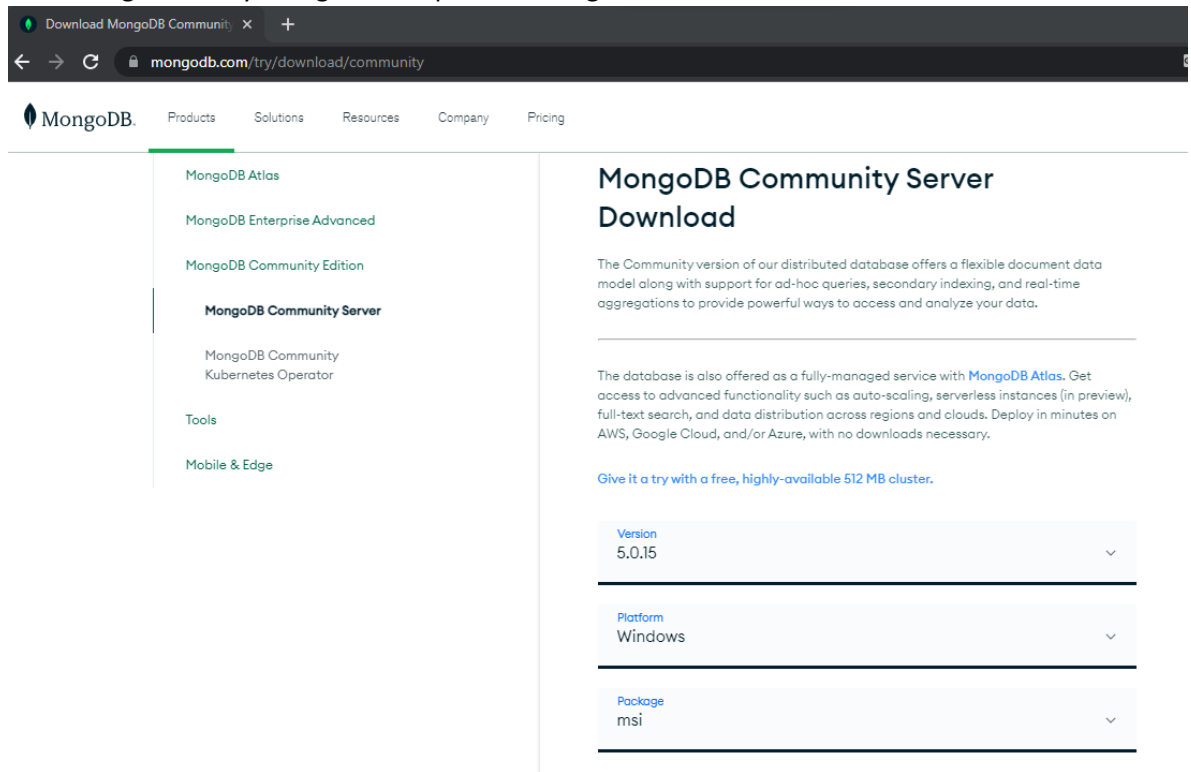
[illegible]

Download MongoDB Community ×

mongodb.com/try/download/community

MongoDB.

Products

Solutions

Resources

Company

Pricing

MongoDB Atlas

MongoDB Enterprise Advanced

MongoDB Community Edition

MongoDB Community Server

MongoDB Community Kubernetes Operator

Tools

Mobile & Edge

MongoDB Community Server Download

The Community version of our distributed database offers a flexible document data model along with support for ad-hoc queries, secondary indexing, and real-time aggregations to provide powerful ways to access and analyze your data.

The database is also offered as a fully-managed service with MongoDB Atlas. Get access to advanced functionality such as auto-scaling, serverless instances (in preview), full-text search, and data distribution across regions and clouds. Deploy in minutes on AWS, Google Cloud, and/or Azure, with no downloads necessary.

Give it a try with a free, highly-available 512 MB cluster.

Version
5.0.15

Platform
Windows

Package
msi